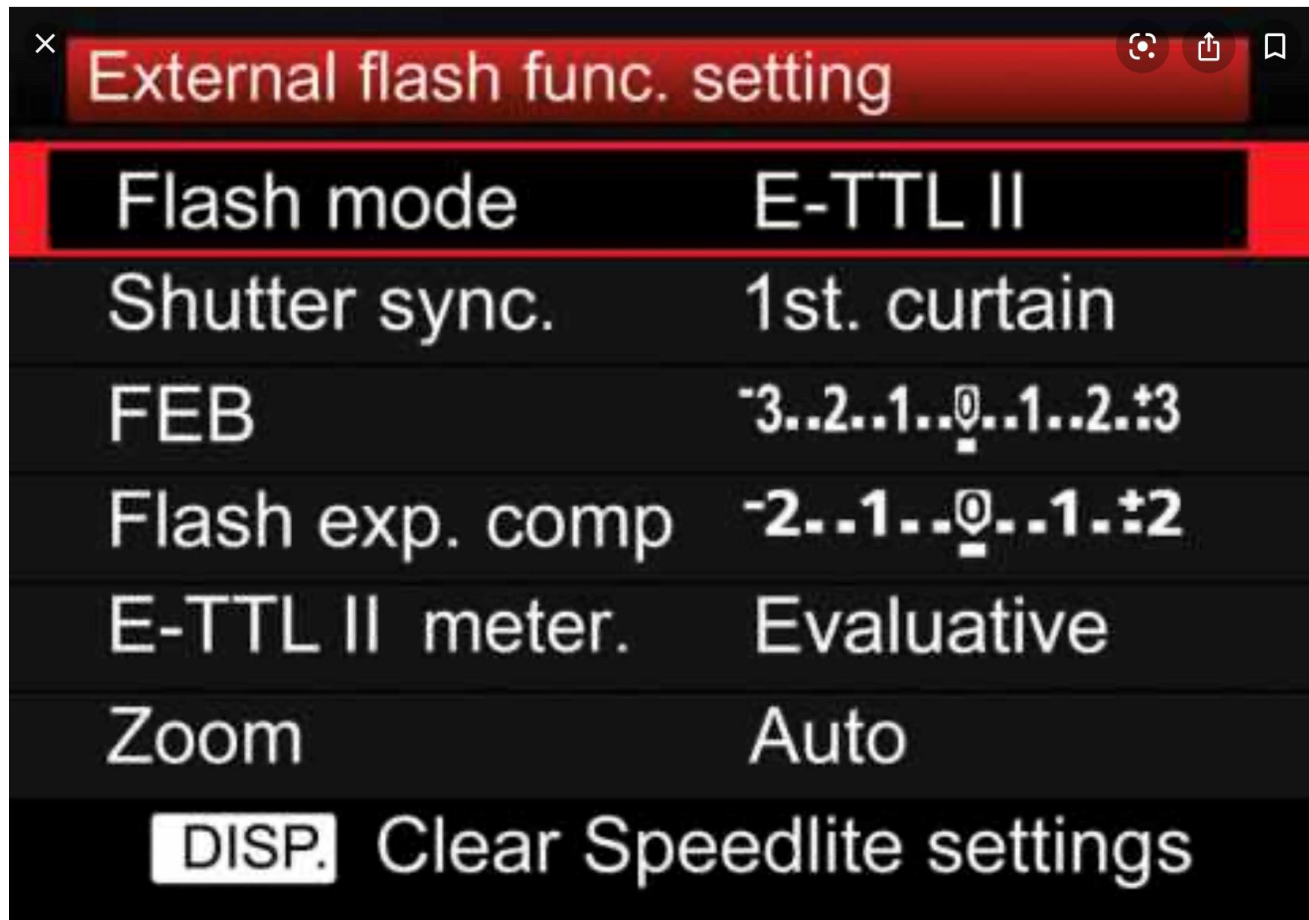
×

External flash func. setting

| | |
|---|---|
| Flash mode | E-TTL II |
| Shutter sync. | 1st. curtain |
| FEB | $^-3..2..1..\underline{0}..1..2..^+3$ |
| Flash exp. comp | $^-2..1..\underline{0}..1..^+2$ |
| E-TTL II meter. | Evaluative |
| Zoom | Auto |

DISP. Clear Speedlite settings